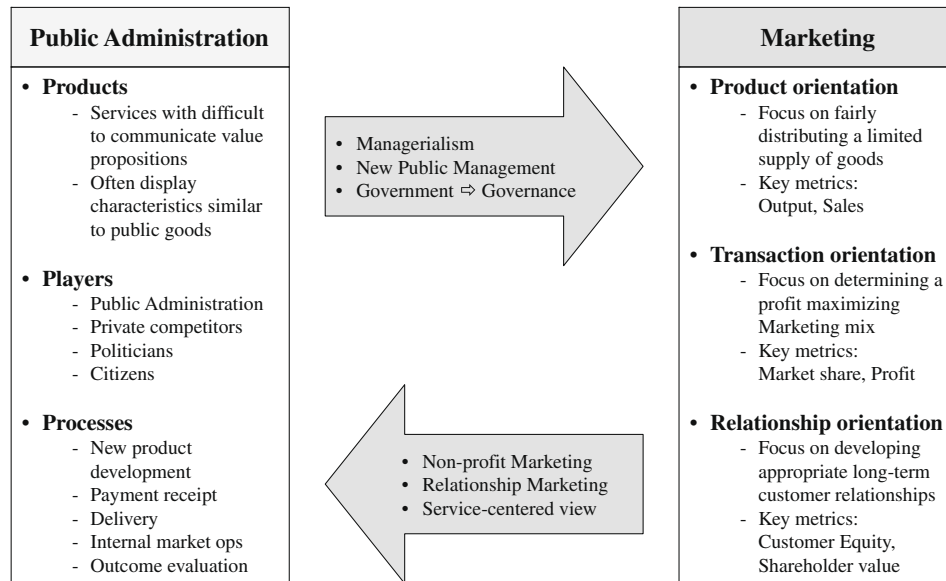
**Public Administration**

- **Products**
  - Services with difficult to communicate value propositions
  - Often display characteristics similar to public goods

- **Players**
  - Public Administration
  - Private competitors
  - Politicians
  - Citizens

- **Processes**
  - New product development
  - Payment receipt
  - Delivery
  - Internal market ops
  - Outcome evaluation

- Managerialism
- New Public Management
- Government ⇨ Governance

- Non-profit Marketing
- Relationship Marketing
- Service-centered view

**Marketing**

- **Product orientation**
  - Focus on fairly distributing a limited supply of goods
  - Key metrics: Output, Sales

- **Transaction orientation**
  - Focus on determining a profit maximizing Marketing mix
  - Key metrics: Market share, Profit

- **Relationship orientation**
  - Focus on developing appropriate long-term customer relationships
  - Key metrics: Customer Equity, Shareholder value